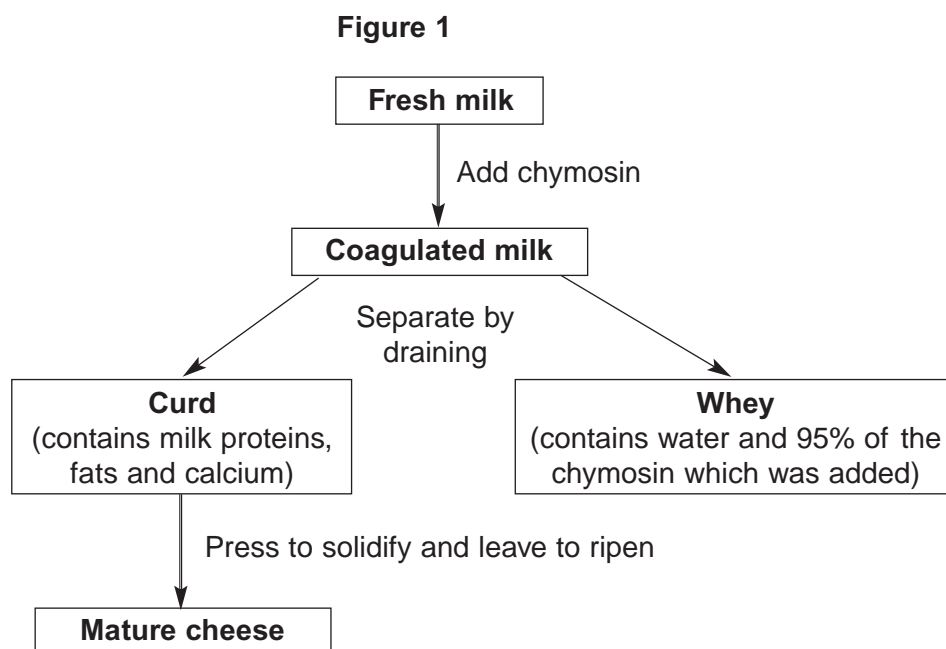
Figure 1

Fresh milk

Add chymosin

Coagulated milk

Separate by draining

Curd
(contains milk proteins, fats and calcium)

Whey
(contains water and 95% of the chymosin which was added)

Press to solidify and leave to ripen

Mature cheese